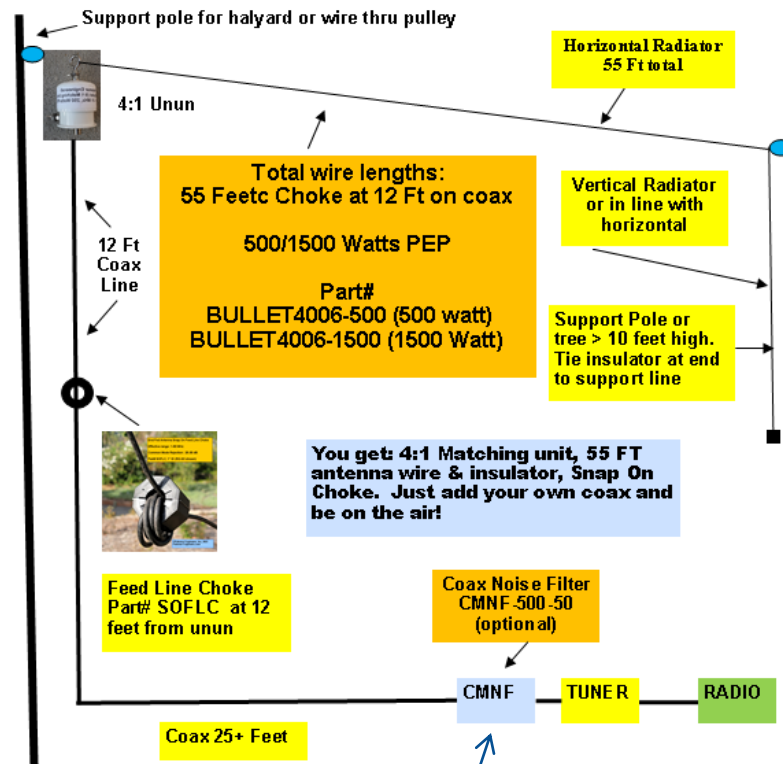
Support pole for halyard or wire thru pulley

Horizontal Radiator
55 Ft total

4:1 Unun

Total wire lengths:
55 Feetc Choke at 12 Ft on coax

500/1500 Watts PEP

Part#
BULLET4006-500 (500 watt)
BULLET4006-1500 (1500 Watt)

Vertical Radiator or in line with horizontal

12 Ft Coax Line

Support Pole or tree > 10 feet high. Tie insulator at end to support line

You get: 4:1 Matching unit, 55 FT antenna wire & insulator, Snap On Choke. Just add your own coax and be on the air!

Feed Line Choke Part# SOFLC at 12 feet from unun

Coax Noise Filter
CMNF-500-50
(optional)

CMNF

TUNER

RADIO

Coax 25+ Feet